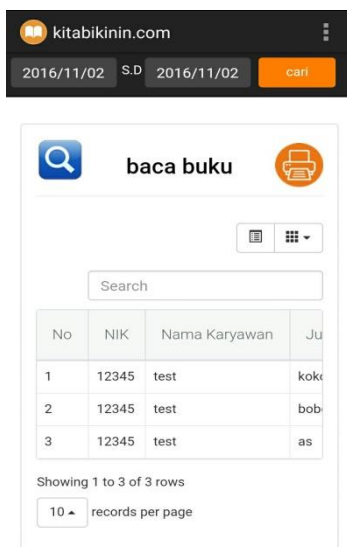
kitabikinin.com

2016/11/02 S.D 2016/11/02 cari

baca buku

Search

| No | NIK | Nama Karyawan | Ju |
|---|---|---|---|
| 1 | 12345 | test | kok |
| 2 | 12345 | test | bob |
| 3 | 12345 | test | as |

Showing 1 to 3 of 3 rows

10 records per page